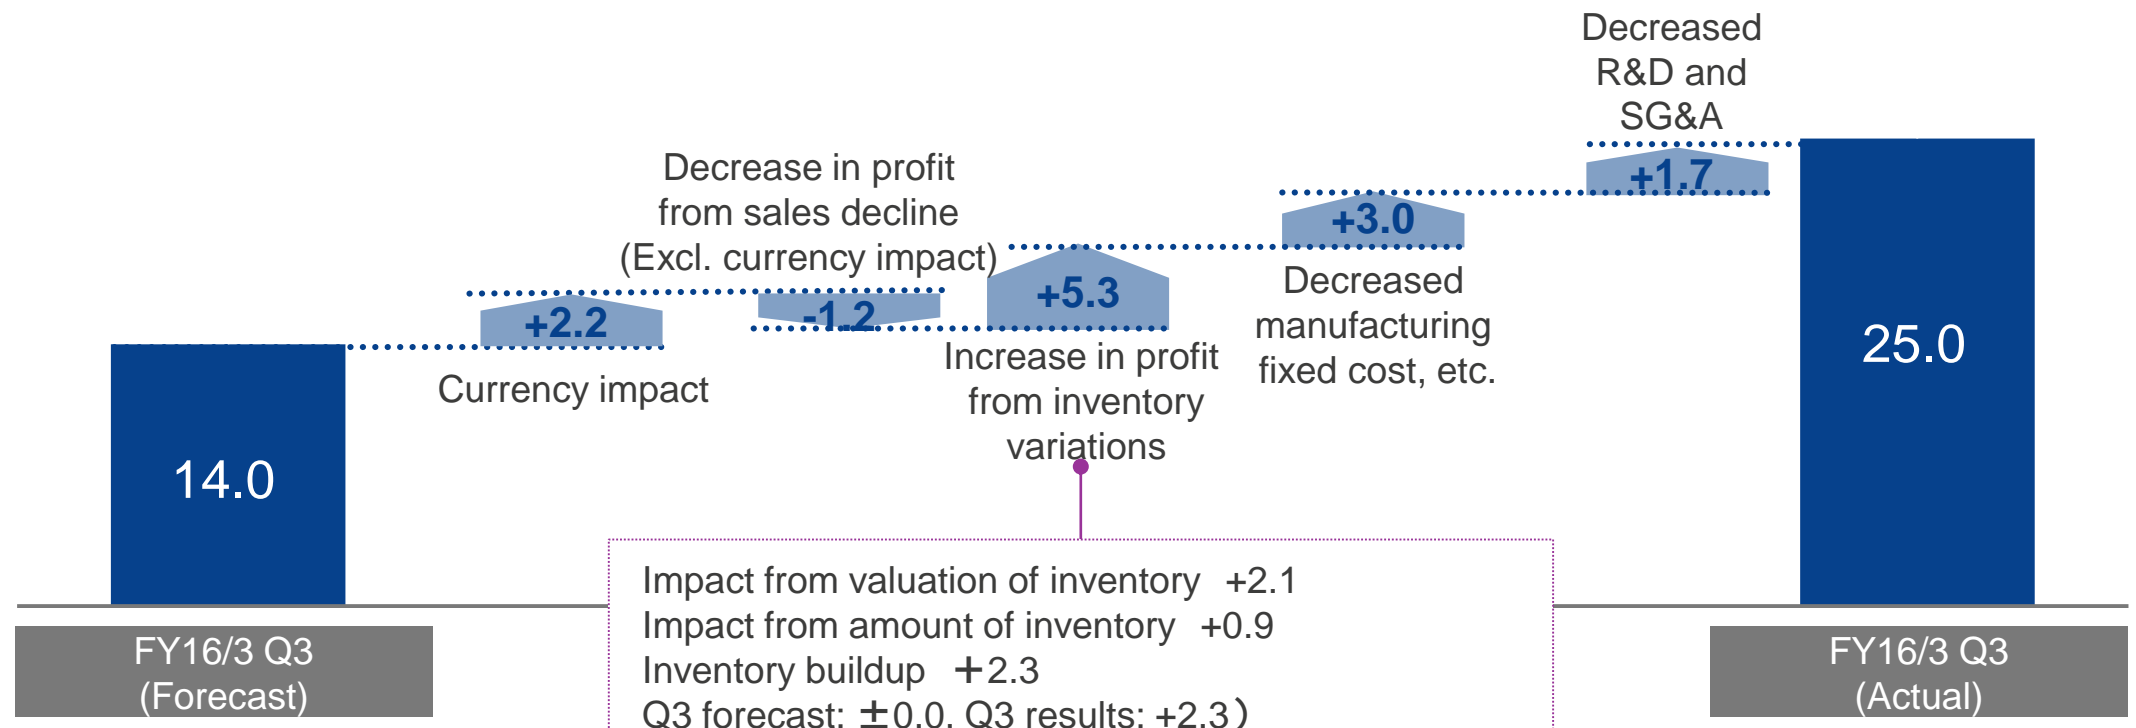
Decreased R&D and SG&A

+1.7

+3.0

Decrease in profit from sales decline (Excl. currency impact)

+5.3

Decreased manufacturing fixed cost, etc.

+2.2

-1.2

Increase in profit from inventory variations

Currency impact

14.0

25.0

Impact from valuation of inventory +2.1
Impact from amount of inventory +0.9
Inventory buildup ＋2.3
Q3 forecast: ±0.0, Q3 results: +2.3）

FY16/3 Q3 (Forecast)

FY16/3 Q3 (Actual)